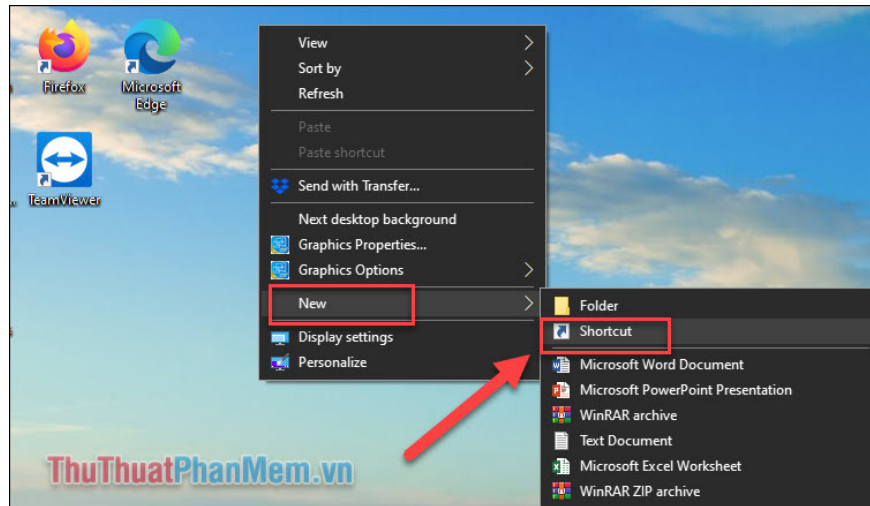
Firefox

Microsoft Edge

TeamViewer

View
Sort by
Refresh
Paste
Paste shortcut
Send with Transfer...
Next desktop background
Graphics Properties...
Graphics Options
New
Display settings
Personalize

Folder
Shortcut
Microsoft Word Document
Microsoft PowerPoint Presentation
WinRAR archive
Text Document
Microsoft Excel Worksheet
WinRAR ZIP archive

ThuThuatPhanMem.vn